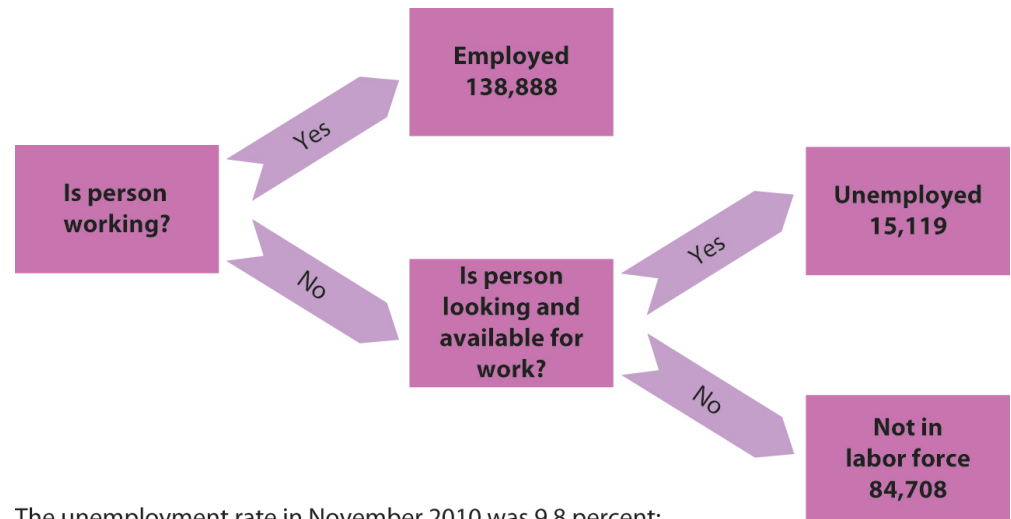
Is person working?

Yes

Employed
138,888

No

Is person looking and available for work?

Yes

Unemployed
15,119

No

Not in labor force
84,708

The unemployment rate in November 2010 was 9.8 percent: